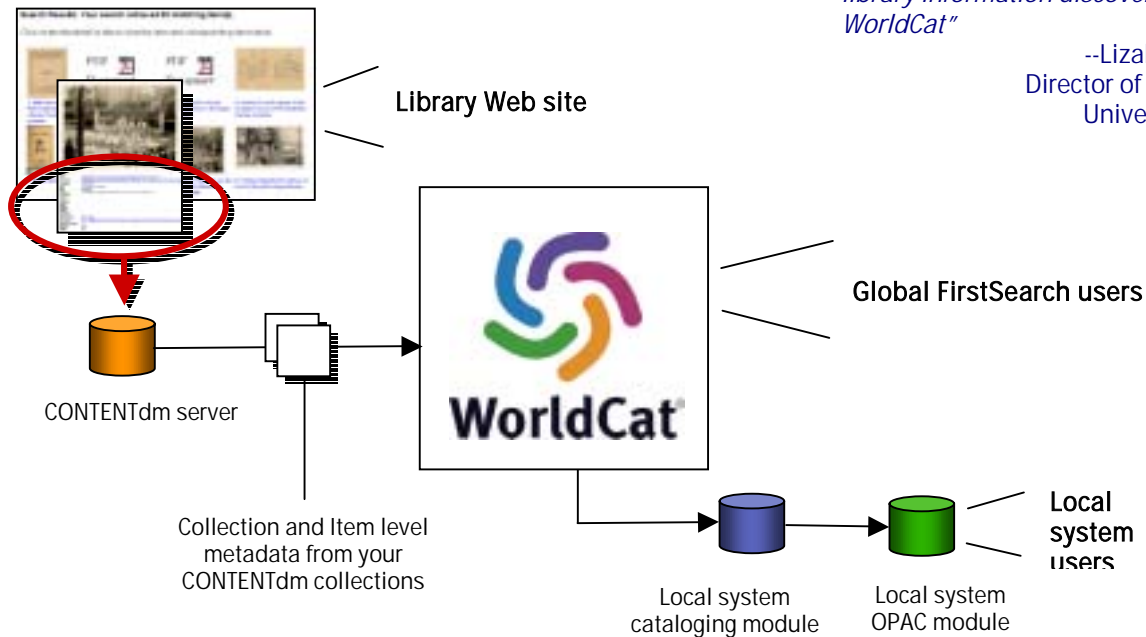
library information discove
WorldCat"

--Liza
Director of
Unive

Search Results: Your search retrieved 88 matching item(s).

Library Web site

WorldCat

Global FirstSearch users

CONTENTdm server

Collection and Item level metadata from your CONTENTdm collections

Local system cataloging module

Local system OPAC module

Local system users